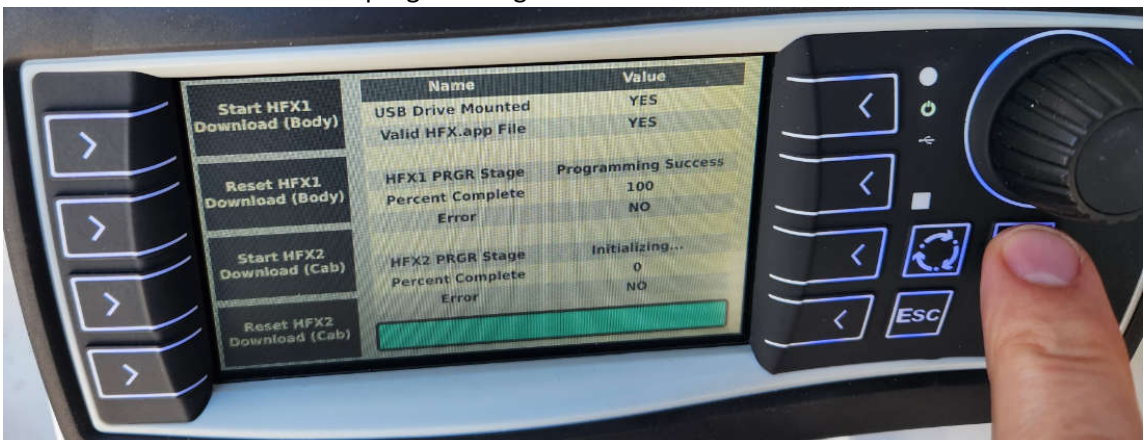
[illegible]

Start HFX1 Download (Body)

Reset HFX1 Download (Body)

Start HFX2 Download (Cab)

Reset HFX2 Download (Cab)

| Name | Value |
|---|---|
| USB Drive Mounted | YES |
| Valid HFX.app File | YES |
| HFX1 PRGR Stage | Programming Success |
| Percent Complete | 100 |
| Error | NO |
| HFX2 PRGR Stage | Initializing... |
| Percent Complete | 0 |
| Error | NO |

Esc